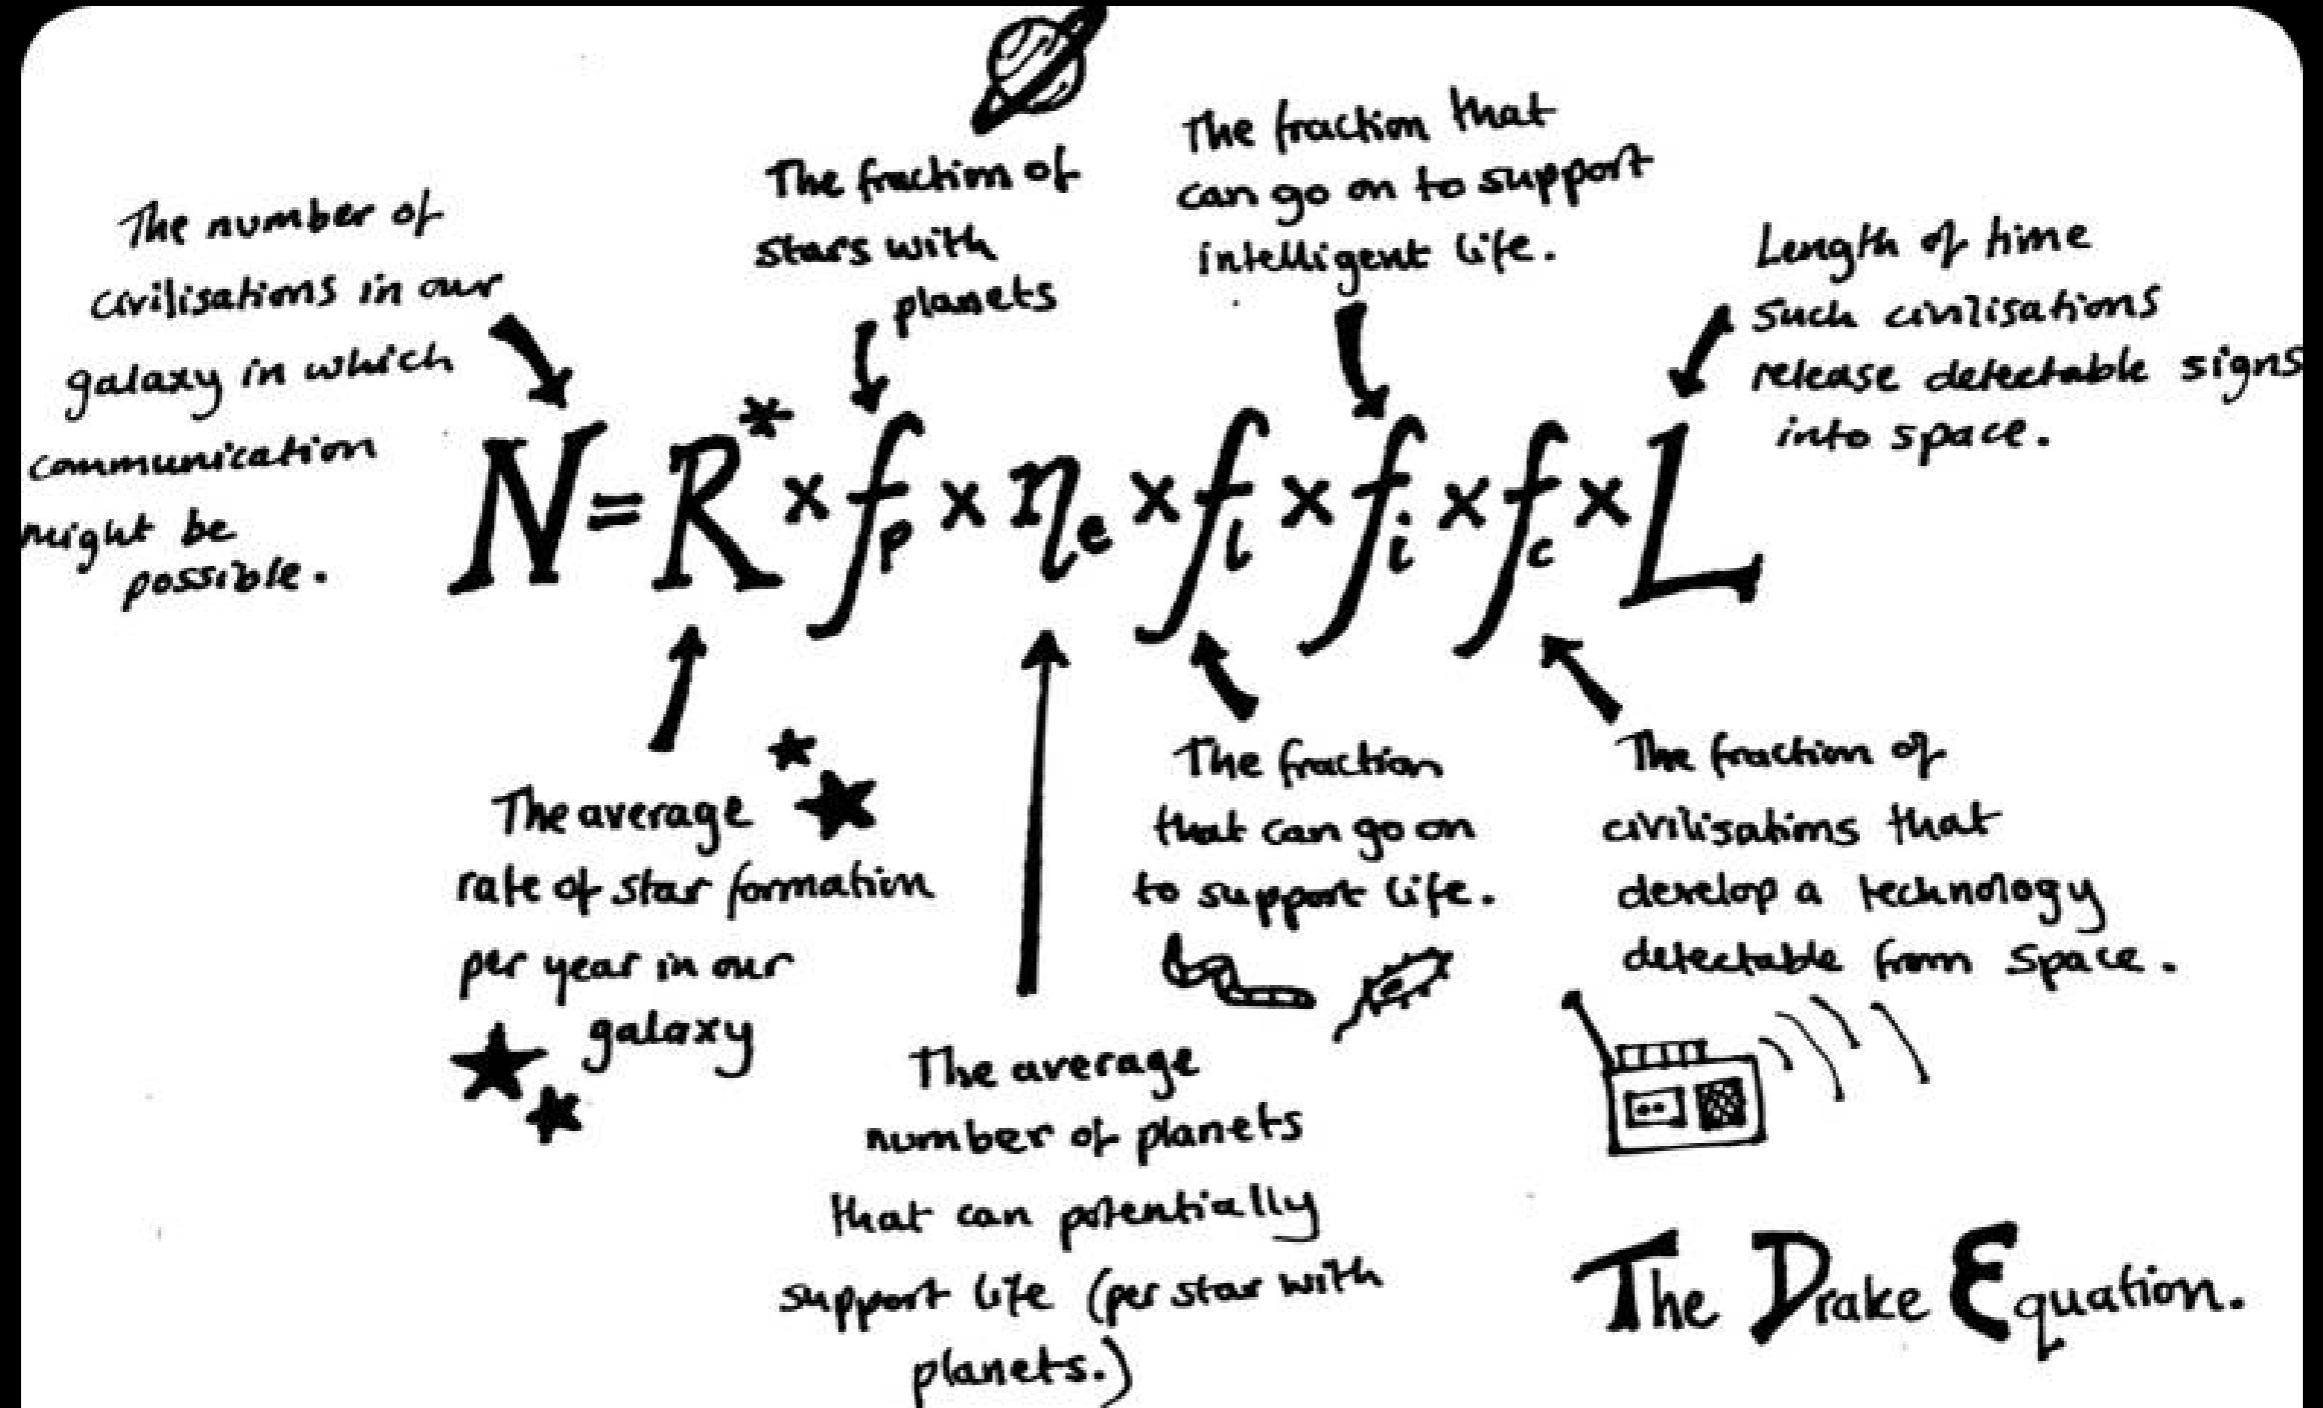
The fraction of stars with planets

The fraction that can go on to support intelligent life.

The number of civilisations in our galaxy in which communication might be possible.

Length of time such civilisations release detectable signs into space.

$N = R^{*} \times f_p \times n_e \times f_l \times f_i \times f_c \times L$

The average rate of star formation per year in our galaxy

The average number of planets that can potentially support life (per star with planets.)

The fraction that can go on to support life.

The fraction of civilisations that develop a technology detectable from space.

The Drake Equation.